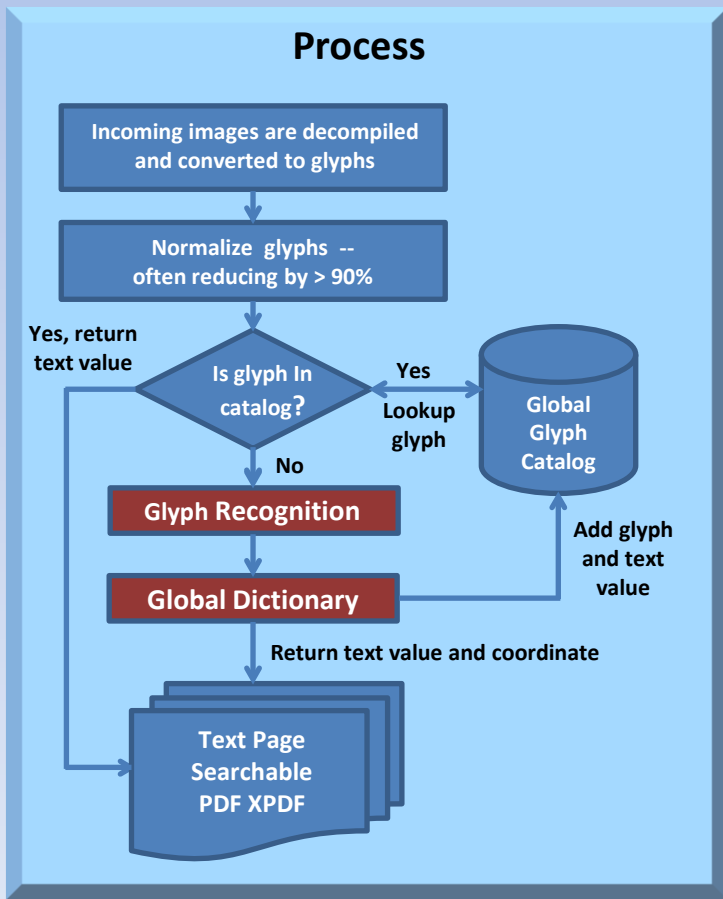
Process

Incoming images are decompiled and converted to glyphs

Normalize glyphs -- often reducing by > 90%

Yes, return text value

Is glyph In catalog?

Yes

Lookup glyph

Global Glyph Catalog

No

Glyph Recognition

Add glyph and text value

Global Dictionary

Return text value and coordinate

Text Page Searchable PDF XPDF